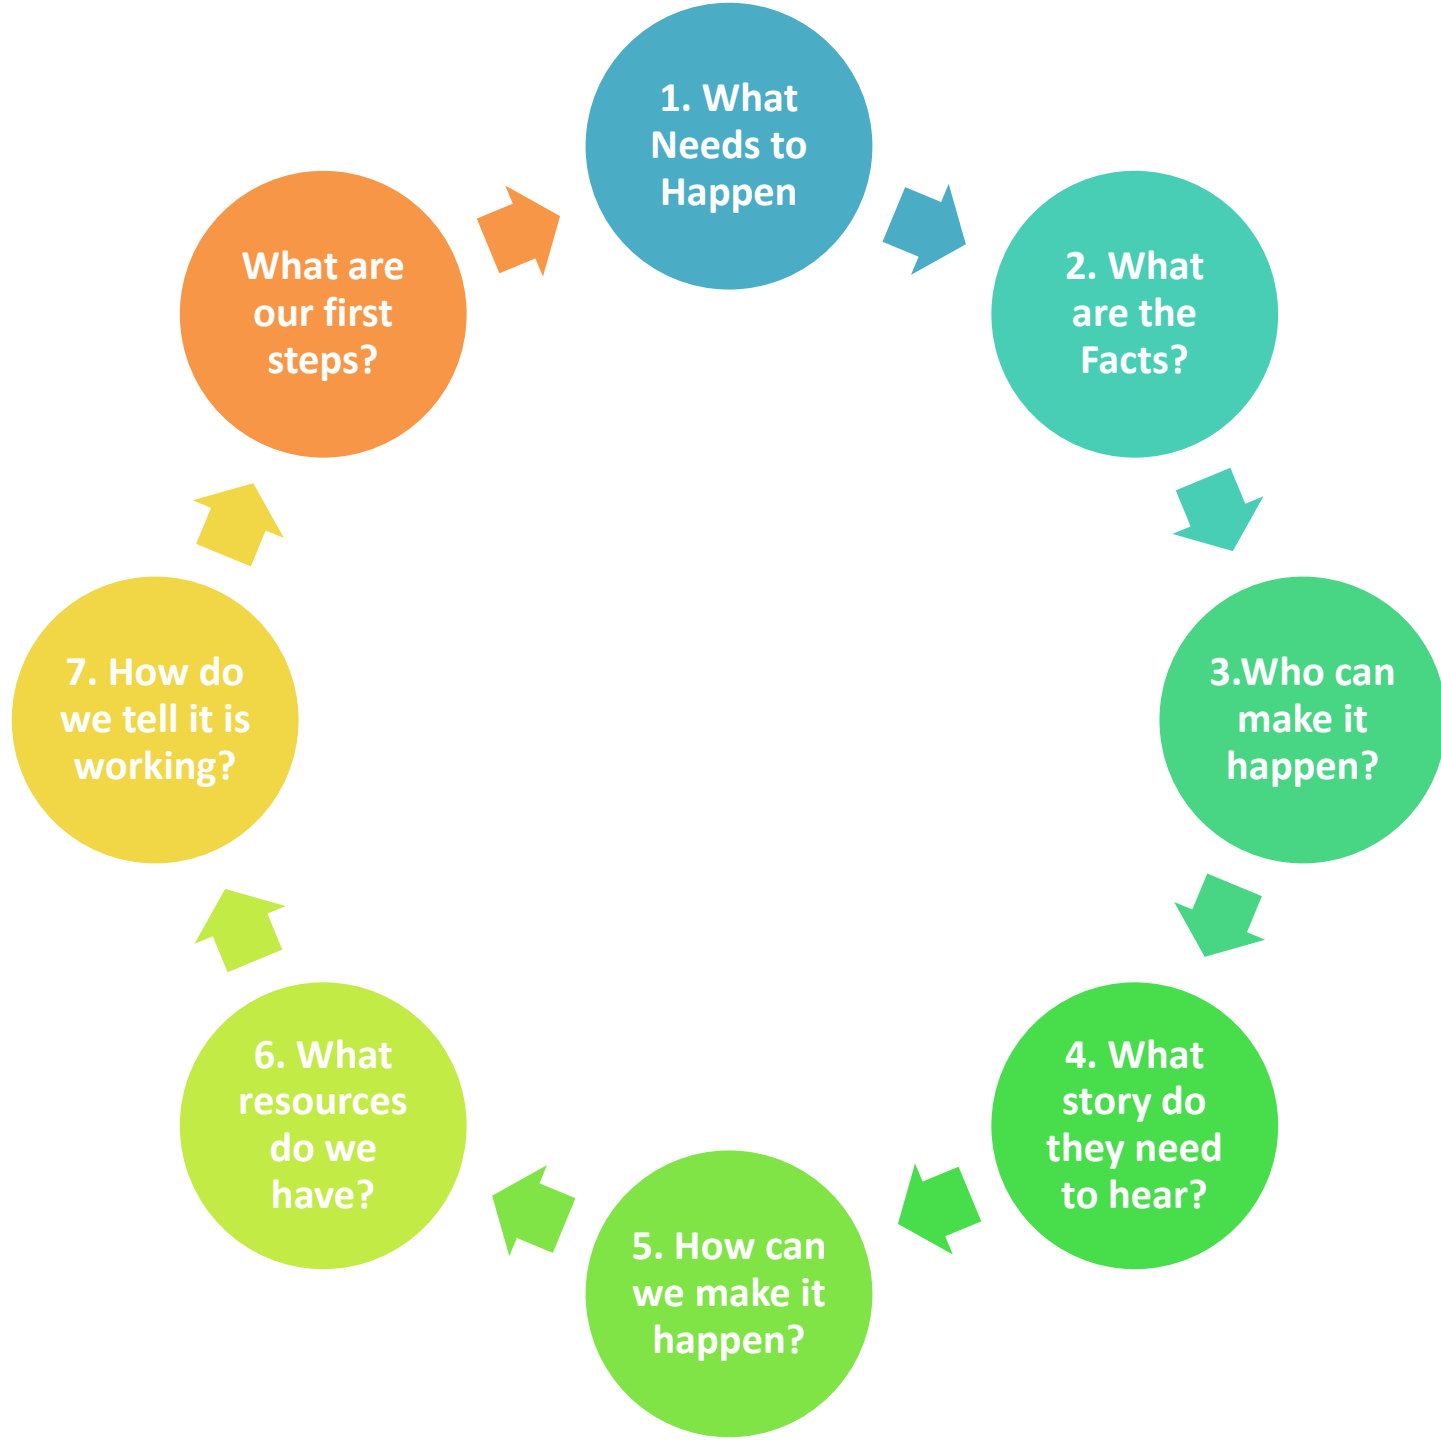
1. What Needs to Happen

2. What are the Facts?

3.Who can make it happen?

4. What story do they need to hear?

5. How can we make it happen?

6. What resources do we have?

7. How do we tell it is working?

What are our first steps?